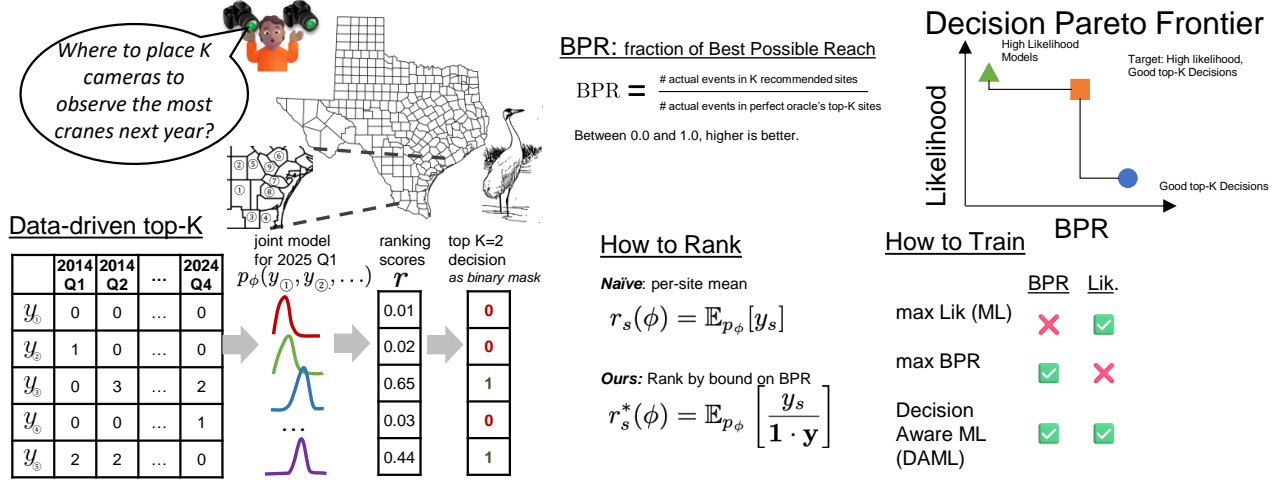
Where to place K cameras to observe the most cranes next year?

BPR: fraction of Best Possible Reach

$\text{BPR} = \frac{\text{\# actual events in K recommended sites}}{\text{\# actual events in perfect oracle's top-K sites}}$

Between 0.0 and 1.0, higher is better.

Decision Pareto Frontier

High Likelihood Models

Target: High likelihood, Good top-K Decisions

Good top-K Decisions

Likelihood

BPR

① ② ③ ④ ⑤ ⑥ ⑦ ⑧

Data-driven top-K

| | 2014 Q1 | 2014 Q2 | … | 2024 Q4 |
|---|---|---|---|---|
| $y_①$ | 0 | 0 | … | 0 |
| $y_②$ | 1 | 0 | … | 0 |
| $y_③$ | 0 | 3 | … | 2 |
| $y_④$ | 0 | 0 | … | 1 |
| $y_⑤$ | 2 | 2 | … | 0 |

joint model for 2025 Q1
$p_\phi(y_①, y_②, \ldots)$

…

ranking scores
$r$

| 0.01 |
|---|
| 0.02 |
| 0.65 |
| 0.03 |
| 0.44 |

top K=2 decision
as binary mask

| 0 |
|---|
| 0 |
| 1 |
| 0 |
| 1 |

How to Rank

Naïve: per-site mean

$r_s(\phi) = \mathbb{E}_{p_\phi}[y_s]$

Ours: Rank by bound on BPR

$r_s^*(\phi) = \mathbb{E}_{p_\phi}\left[\frac{y_s}{\mathbf{1} \cdot \mathbf{y}}\right]$

How to Train

| | BPR | Lik. |
|---|---|---|
| max Lik (ML) | ✗ | ✓ |
| max BPR | ✓ | ✗ |
| Decision Aware ML (DAML) | ✓ | ✓ |